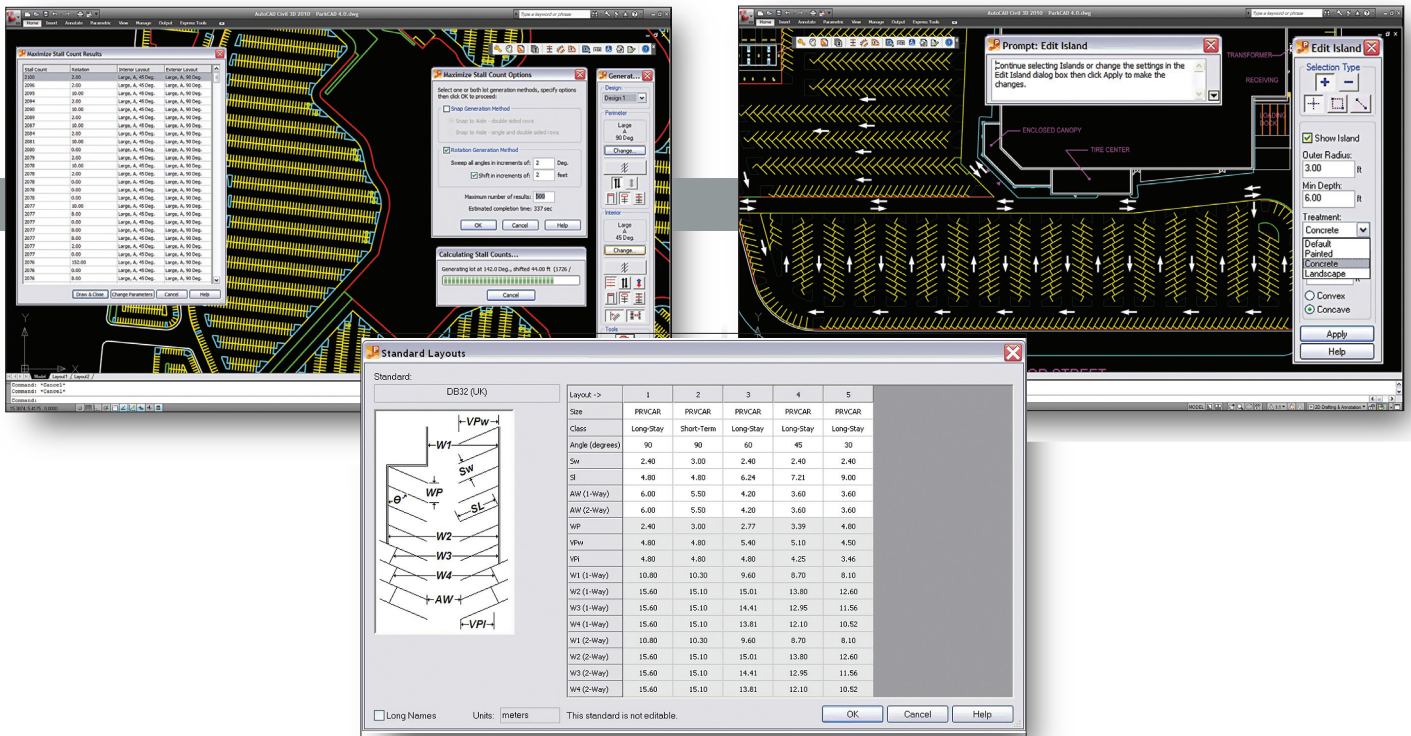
AutoCAD Civil 3D 2010 ParkCAD 4.0.dwg

Maximize Stall Count Results

| Stall Count | Rotation | Interior Layout | Exterior Layout |
|---|---|---|---|
| 2100 | 2.00 | Large, A, 45 Deg. | Large, A, 90 Deg. |
| 2096 | 2.00 | Large, A, 45 Deg. | Large, A, 90 Deg. |
| 2095 | 10.00 | Large, A, 45 Deg. | Large, A, 90 Deg. |
| 2094 | 2.00 | Large, A, 45 Deg. | Large, A, 90 Deg. |
| 2090 | 10.00 | Large, A, 45 Deg. | Large, A, 90 Deg. |
| 2089 | 2.00 | Large, A, 45 Deg. | Large, A, 90 Deg. |
| 2087 | 10.00 | Large, A, 45 Deg. | Large, A, 90 Deg. |
| 2084 | 2.00 | Large, A, 45 Deg. | Large, A, 90 Deg. |
| 2081 | 10.00 | Large, A, 45 Deg. | Large, A, 90 Deg. |
| 2080 | 0.00 | Large, A, 45 Deg. | Large, A, 90 Deg. |
| 2079 | 2.00 | Large, A, 45 Deg. | Large, A, 90 Deg. |
| 2078 | 10.00 | Large, A, 45 Deg. | Large, A, 90 Deg. |
| 2078 | 2.00 | Large, A, 45 Deg. | Large, A, 90 Deg. |
| 2078 | 0.00 | Large, A, 45 Deg. | Large, A, 90 Deg. |
| 2078 | 0.00 | Large, A, 45 Deg. | Large, A, 90 Deg. |
| 2077 | 10.00 | Large, A, 45 Deg. | Large, A, 90 Deg. |
| 2077 | 8.00 | Large, A, 45 Deg. | Large, A, 90 Deg. |
| 2077 | 0.00 | Large, A, 45 Deg. | Large, A, 90 Deg. |
| 2077 | 8.00 | Large, A, 45 Deg. | Large, A, 90 Deg. |
| 2077 | 8.00 | Large, A, 45 Deg. | Large, A, 90 Deg. |
| 2077 | 2.00 | Large, A, 45 Deg. | Large, A, 90 Deg. |
| 2077 | 0.00 | Large, A, 45 Deg. | Large, A, 90 Deg. |
| 2076 | 152.00 | Large, A, 45 Deg. | Large, A, 90 Deg. |
| 2076 | 0.00 | Large, A, 45 Deg. | Large, A, 90 Deg. |

Draw & Close | Change Parameters | Cancel | Help

Maximize Stall Count Options
Select one or both lot generation methods, specify options then click OK to proceed:
Snap Generation Method
Snap to Aisle - double sided rows
Snap to Aisle - single and double sided rows
Rotation Generation Method
Sweep all angles in increments of: 2 Deg.
Shift in increments of: 2 feet
Maximum number of results: 500
Estimated completion time: 337 sec
OK | Cancel | Help

Calculating Stall Counts...
Generating lot at 142.0 Deg., shifted 44.00 ft (1726 /
Cancel

Generator
Design
Design 1
Perimeter
Large A 90 Deg
Change...
Interior
Large A 45 Deg
Change...
Tools

Command: *Cancel*
Command: *Cancel*
Command:

Prompt: Edit Island
Continue selecting Islands or change the settings in the Edit Island dialog box then click Apply to make the changes.

TRANSFORMER
RECEIVING
LOADING DOCK
ENCLOSED CANOPY
TIRE CENTER

Edit Island
Selection Type
Show Island
Outer Radius:
3.00 ft
Min Depth:
6.00 ft
Treatment:
Concrete
Default
Painted
Concrete
Landscape
Convex
Concave
Apply
Help

Standard Layouts
Standard:
DB32 (UK)

VPw
W1
SW
WP
SL
W2
W3
W4
AW
VPI

| Layout -> | 1 | 2 | 3 | 4 | 5 |
|---|---|---|---|---|---|
| Size | PRVCAR | PRVCAR | PRVCAR | PRVCAR | PRVCAR |
| Class | Long-Stay | Short-Term | Long-Stay | Long-Stay | Long-Stay |
| Angle (degrees) | 90 | 90 | 60 | 45 | 30 |
| Sw | 2.40 | 3.00 | 2.40 | 2.40 | 2.40 |
| Sl | 4.80 | 4.80 | 6.24 | 7.21 | 9.00 |
| AW (1-Way) | 6.00 | 5.50 | 4.20 | 3.60 | 3.60 |
| AW (2-Way) | 6.00 | 5.50 | 4.20 | 3.60 | 3.60 |
| WP | 2.40 | 3.00 | 2.77 | 3.39 | 4.80 |
| VPw | 4.80 | 4.80 | 5.40 | 5.10 | 4.50 |
| VPi | 4.80 | 4.80 | 4.80 | 4.25 | 3.46 |
| W1 (1-Way) | 10.80 | 10.30 | 9.60 | 8.70 | 8.10 |
| W2 (1-Way) | 15.60 | 15.10 | 15.01 | 13.80 | 12.60 |
| W3 (1-Way) | 15.60 | 15.10 | 14.41 | 12.95 | 11.56 |
| W4 (1-Way) | 15.60 | 15.10 | 13.81 | 12.10 | 10.52 |
| W1 (2-Way) | 10.80 | 10.30 | 9.60 | 8.70 | 8.10 |
| W2 (2-Way) | 15.60 | 15.10 | 15.01 | 13.80 | 12.60 |
| W3 (2-Way) | 15.60 | 15.10 | 14.41 | 12.95 | 11.56 |
| W4 (2-Way) | 15.60 | 15.10 | 13.81 | 12.10 | 10.52 |

Long Names Units: meters This standard is not editable.
OK | Cancel | Help